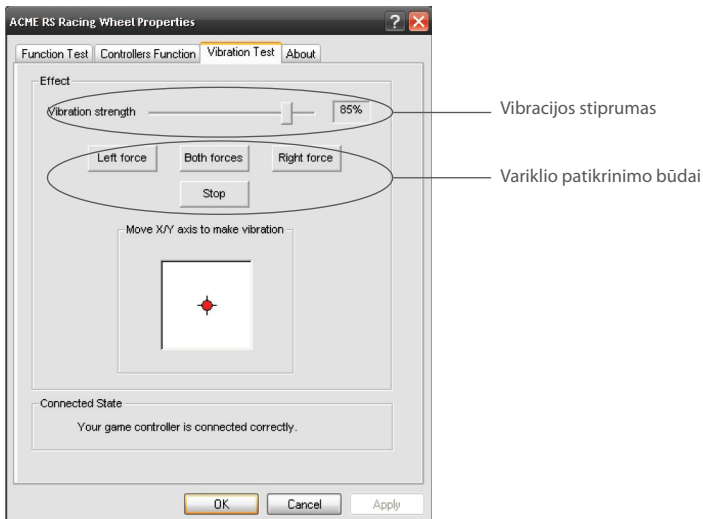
ACME RS Racing Wheel Properties

Function Test | Controllers Function | Vibration Test | About

Effect

Vibration strength 85%

Left force | Both forces | Right force

Stop

Move X/Y axis to make vibration

Connected State

Your game controller is connected correctly.

OK | Cancel | Apply

Vibracijos stiprumas

Variklio patikrinimo būdai